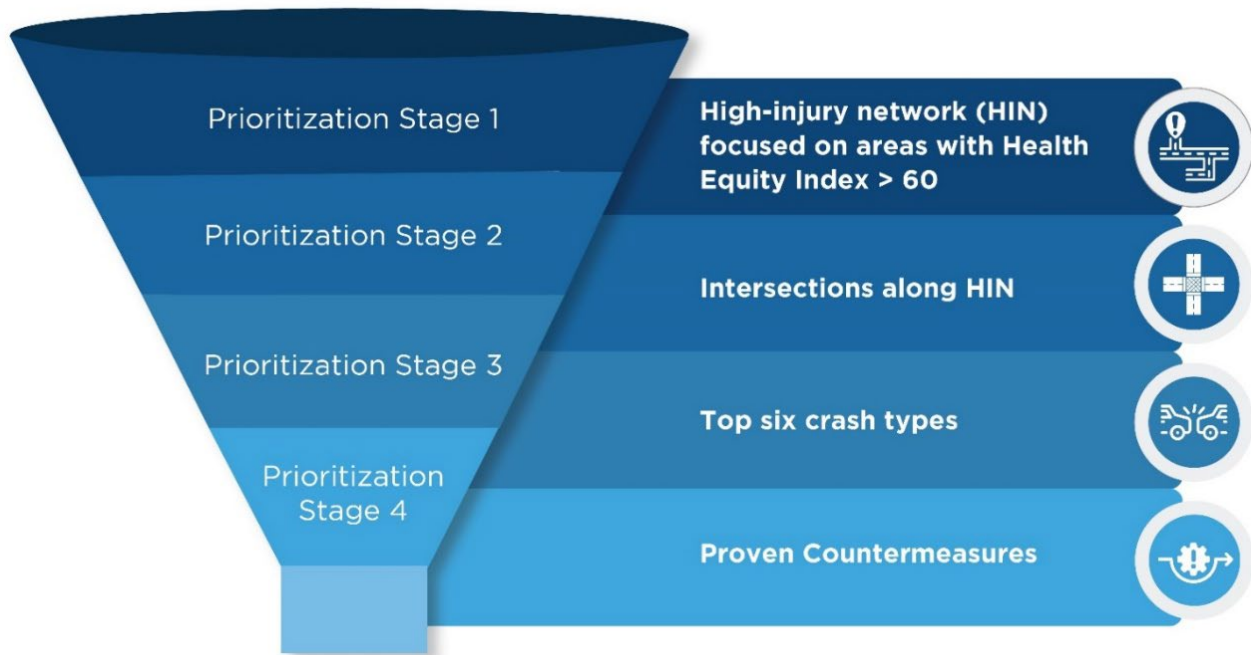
Prioritization Stage 1

High-injury network (HIN) focused on areas with Health Equity Index > 60

Prioritization Stage 2

Intersections along HIN

Prioritization Stage 3

Top six crash types

Prioritization Stage 4

Proven Countermeasures